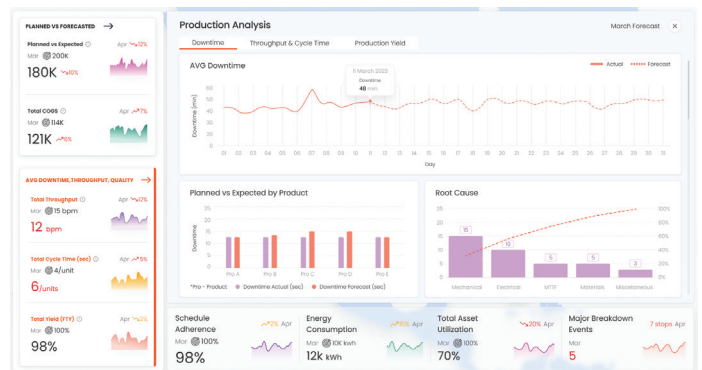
PLANNED VS FORECASTED →

Planned vs Expected
Apr 12%
Mar 200K
180K 10%

Total COGS
Apr 7%
Mar 114K
121K 6%

AVG DOWNTIME, THROUGHPUT, QUALITY →

Total Throughput
Apr 17%
Mar 15 bpm
12 bpm

Total Cycle Time (sec)
Apr 5%
Mar 4/unit
6/units

Total Yield (FTY)
Apr 6%
Mar 100%
98%

Production Analysis
March Forecast ×

Downtime | Throughput & Cycle Time | Production Yield

AVG Downtime
Actual | Forecast
5 March 2023
Downtime
48 min

Downtime (min)
60 50 40 30 20 10 0
01 02 03 04 05 06 07 08 09 10 11 12 13 14 15 16 17 18 19 20 21 22 23 24 25 26 27 28 29 30 31
Day

Planned vs Expected by Product
Downtime
30 25 20 15 10 5 0
Pro A | Pro B | Pro C | Pro D | Pro E
*Pro - Product | Downtime Actual (sec) | Downtime Forecast (sec)

Root Cause
20 15 10 5 0
100% 80% 60% 40% 20% 0%
15 | 10 | 5 | 5 | 3
Mechanical | Electrical | MTTF | Materials | Miscellaneous

Schedule Adherence
2% Apr
Mar 100%
98%

Energy Consumption
6% Apr
Mar 10K kwh
12k kWh

Total Asset Utilization
20% Apr
Mar 100%
70%

Major Breakdown Events
7 stops Apr
Mar
5